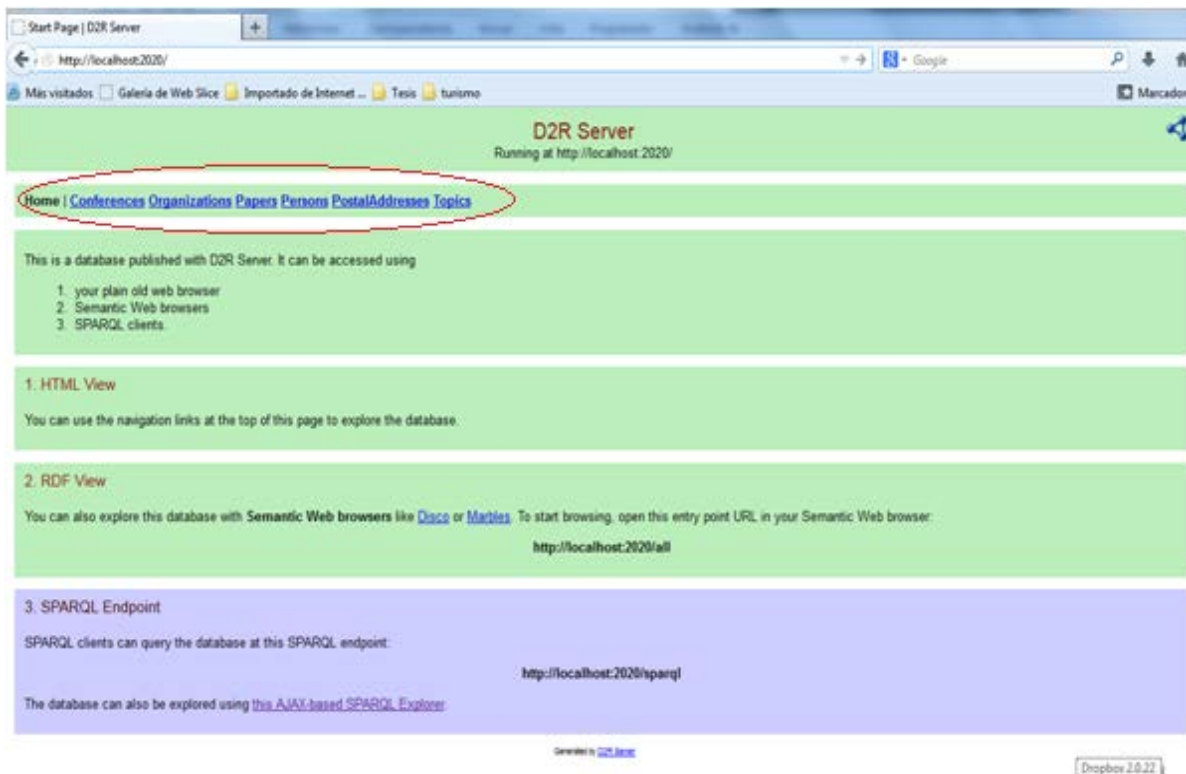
Start Page | D2R Server

http://localhost:2020/

Google

Más visitados Galería de Web Slice Importado de Internet ... Tesis turismo

Marcador

D2R Server
Running at http://localhost:2020/

Home | Conferences Organizations Papers Persons PostalAddresses Topics

This is a database published with D2R Server. It can be accessed using

1. your plain old web browser
2. Semantic Web browsers
3. SPARQL clients.

1. HTML View

You can use the navigation links at the top of this page to explore the database.

2. RDF View

You can also explore this database with **Semantic Web browsers** like Disco or Marbles. To start browsing, open this entry point URL in your Semantic Web browser:

**http://localhost:2020/all**

3. SPARQL Endpoint

SPARQL clients can query the database at this SPARQL endpoint:

**http://localhost:2020/sparql**

The database can also be explored using this AJAX-based SPARQL Explorer.

Generated by D2R Server

Dropbox 2.0.22